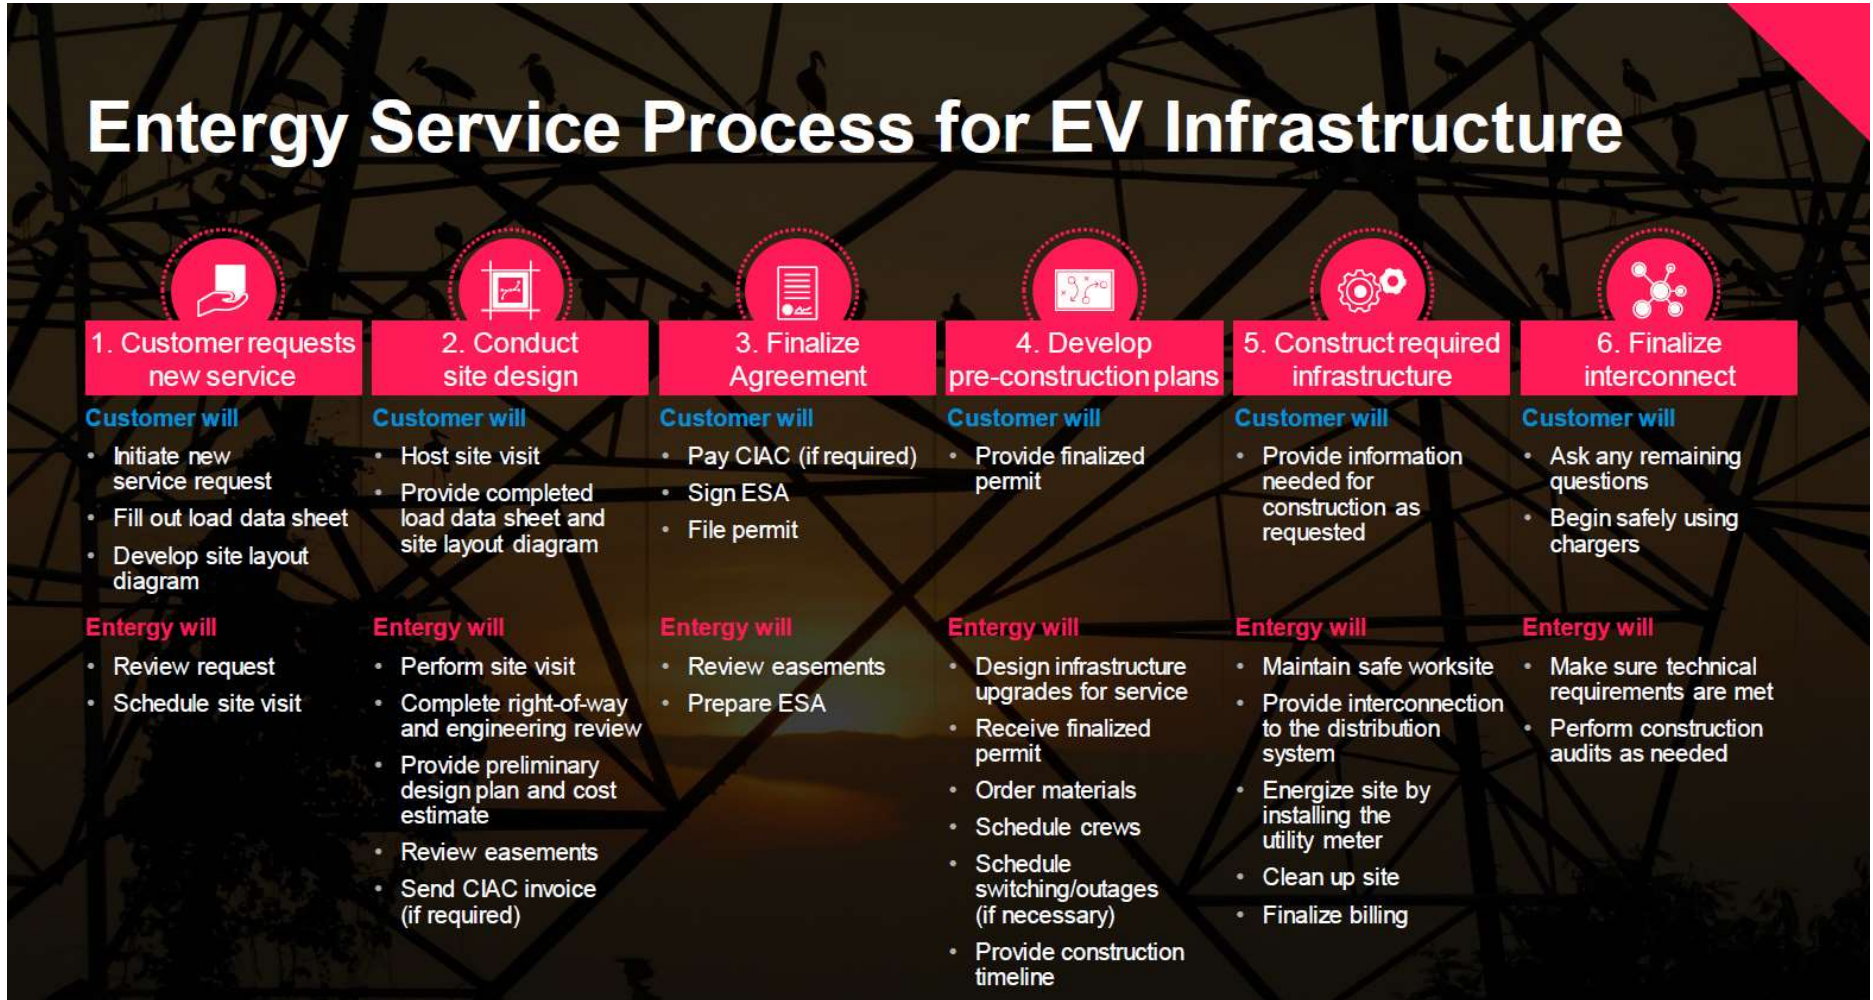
Entergy Service Process for EV Infrastructure

1. Customer requests new service

Customer will
- Initiate new service request
- Fill out load data sheet
- Develop site layout diagram

Entergy will
- Review request
- Schedule site visit

2. Conduct site design

Customer will
- Host site visit
- Provide completed load data sheet and site layout diagram

Entergy will
- Perform site visit
- Complete right-of-way and engineering review
- Provide preliminary design plan and cost estimate
- Review easements
- Send CIAC invoice (if required)

3. Finalize Agreement

Customer will
- Pay CIAC (if required)
- Sign ESA
- File permit

Entergy will
- Review easements
- Prepare ESA

4. Develop pre-construction plans

Customer will
- Provide finalized permit

Entergy will
- Design infrastructure upgrades for service
- Receive finalized permit
- Order materials
- Schedule crews
- Schedule switching/outages (if necessary)
- Provide construction timeline

5. Construct required infrastructure

Customer will
- Provide information needed for construction as requested

Entergy will
- Maintain safe worksite
- Provide interconnection to the distribution system
- Energize site by installing the utility meter
- Clean up site
- Finalize billing

6. Finalize interconnect

Customer will
- Ask any remaining questions
- Begin safely using chargers

Entergy will
- Make sure technical requirements are met
- Perform construction audits as needed